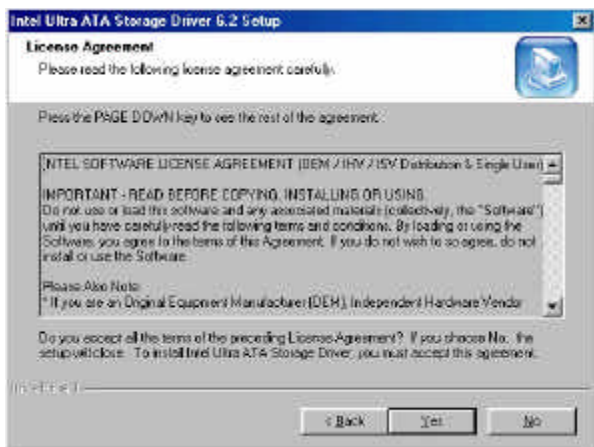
Intel Ultra ATA Storage Driver 6.2 Setup

License Agreement

Please read the following license agreement carefully.

Press the PAGE DOWN key to see the rest of the agreement.

INTEL SOFTWARE LICENSE AGREEMENT (OEM / IHV / ISV Distribution & Single User)

IMPORTANT - READ BEFORE COPYING, INSTALLING OR USING.
Do not use or load this software and any associated materials (collectively, the "Software") until you have carefully read the following terms and conditions. By loading or using the Software, you agree to the terms of this Agreement. If you do not wish to so agree, do not install or use the Software.

Please Also Note:
* If you are an Original Equipment Manufacturer (OEM), Independent Hardware Vendor

Do you accept all the terms of the preceding License Agreement? If you choose No, the setup will close. To install Intel Ultra ATA Storage Driver, you must accept this agreement.

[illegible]

< Back Yes No